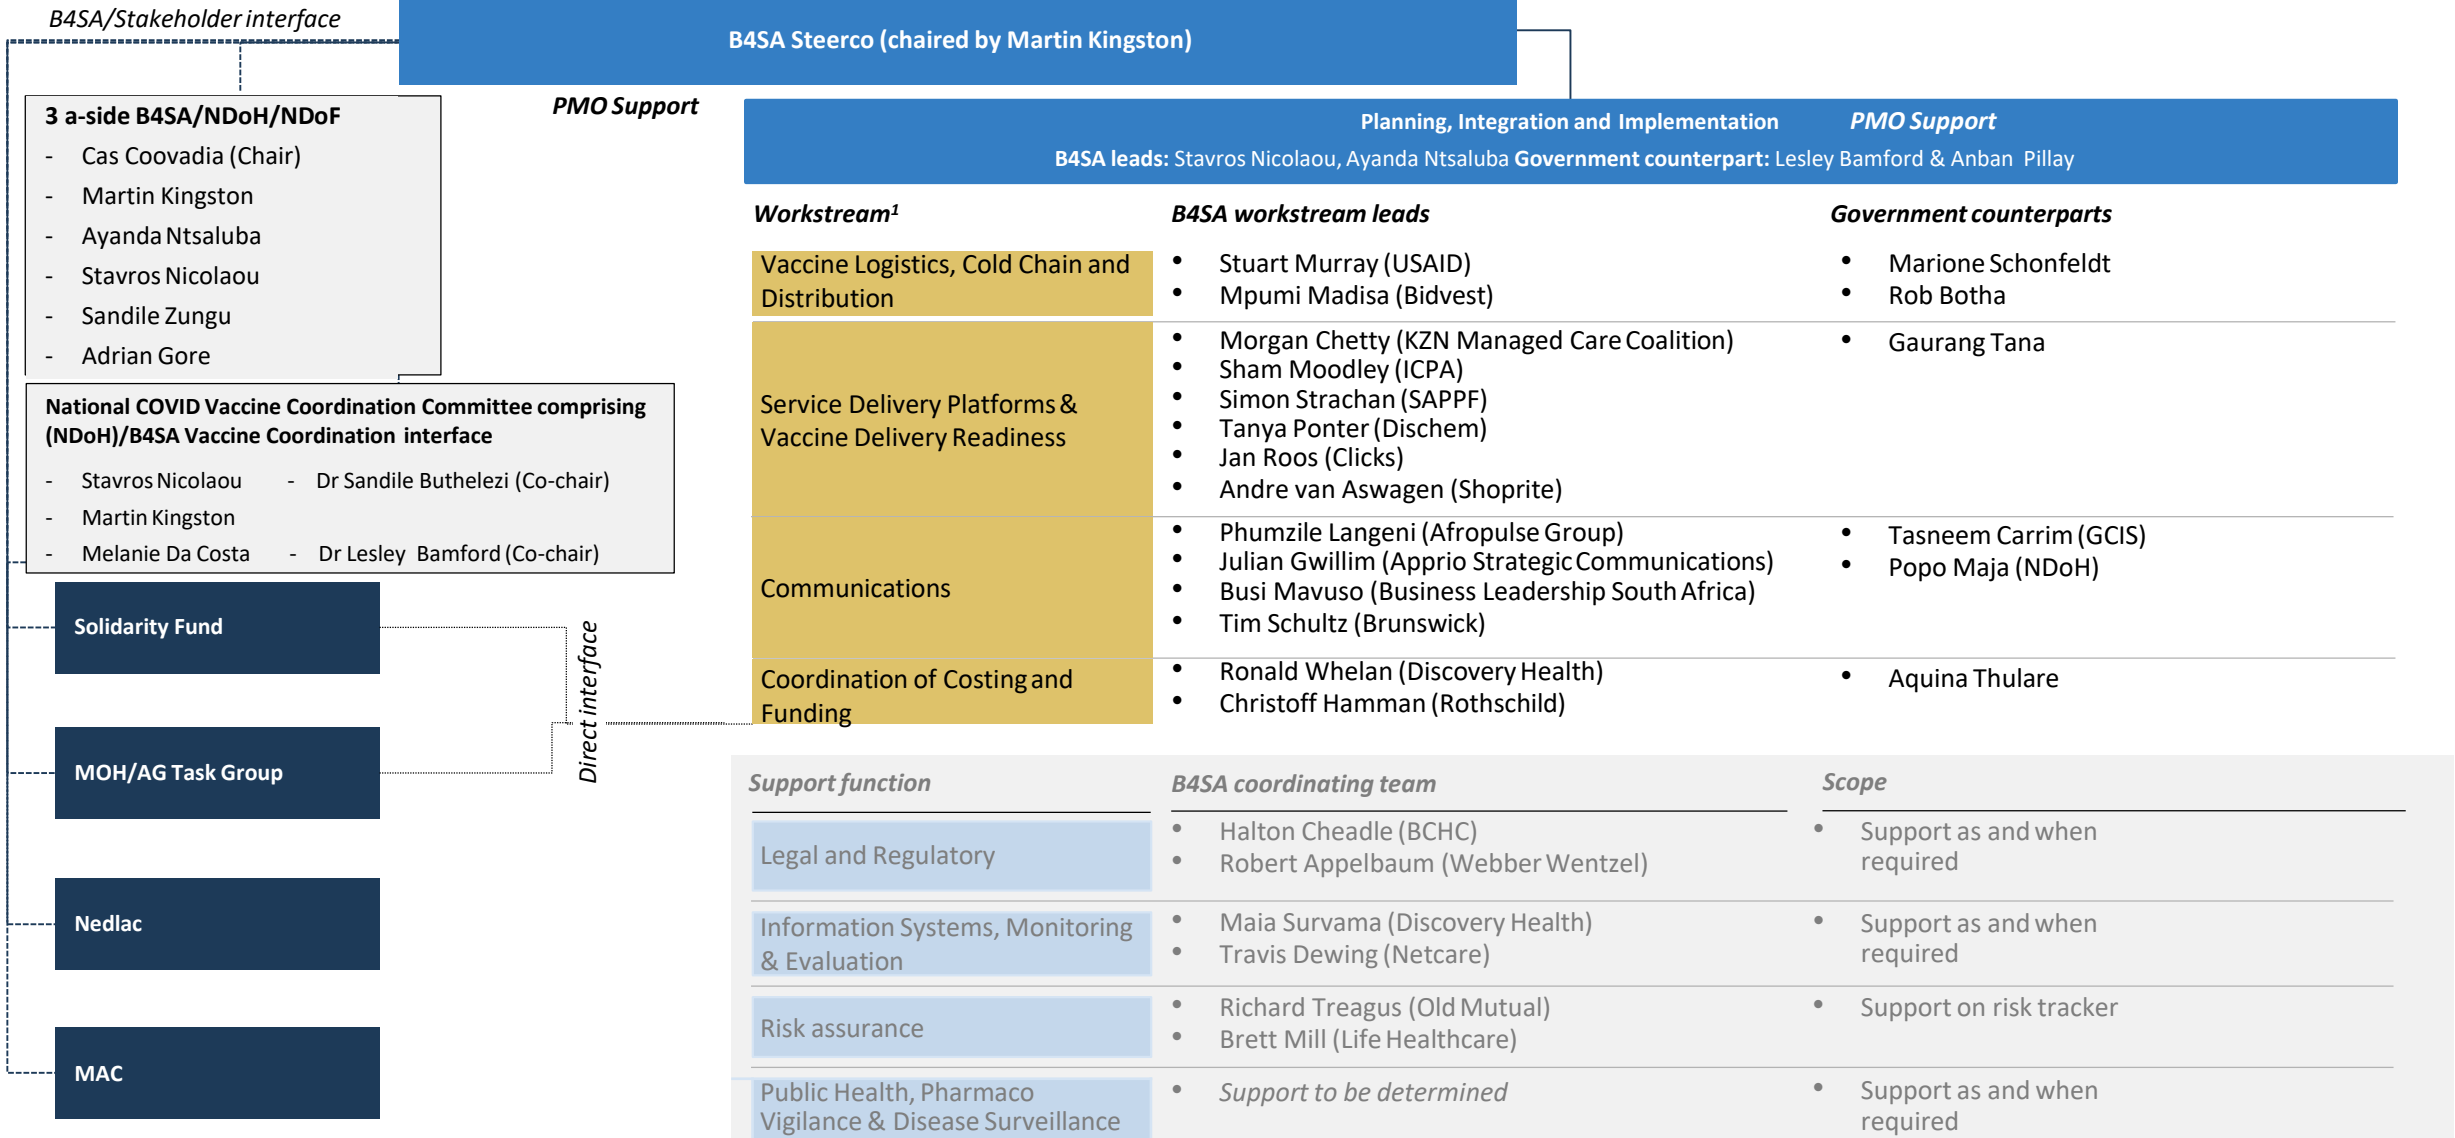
B4SA/Stakeholder interface

B4SA Steerco (chaired by Martin Kingston)

PMO Support

3 a-side B4SA/NDoH/NDoF
- Cas Coovadia (Chair)
- Martin Kingston
- Ayanda Ntsaluba
- Stavros Nicolaou
- Sandile Zungu
- Adrian Gore

National COVID Vaccine Coordination Committee comprising (NDoH)/B4SA Vaccine Coordination interface
- Stavros Nicolaou
- Martin Kingston
- Melanie Da Costa
- Dr Sandile Buthelezi (Co-chair)
- Dr Lesley Bamford (Co-chair)

Solidarity Fund

MOH/AG Task Group

Nedlac

MAC

Direct interface

Planning, Integration and Implementation PMO Support
B4SA leads: Stavros Nicolaou, Ayanda Ntsaluba Government counterpart: Lesley Bamford & Anban Pillay

| Workstream¹ | B4SA workstream leads | Government counterparts |
|---|---|---|
| Vaccine Logistics, Cold Chain and Distribution | • Stuart Murray (USAID) • Mpumi Madisa (Bidvest) | • Marione Schonfeldt • Rob Botha |
| Service Delivery Platforms & Vaccine Delivery Readiness | • Morgan Chetty (KZN Managed Care Coalition) • Sham Moodley (ICPA) • Simon Strachan (SAPPF) • Tanya Ponter (Dischem) • Jan Roos (Clicks) • Andre van Aswagen (Shoprite) | • Gaurang Tana |
| Communications | • Phumzile Langeni (Afropulse Group) • Julian Gwillim (Apprio Strategic Communications) • Busi Mavuso (Business Leadership South Africa) • Tim Schultz (Brunswick) | • Tasneem Carrim (GCIS) • Popo Maja (NDoH) |
| Coordination of Costing and Funding | • Ronald Whelan (Discovery Health) • Christoff Hamman (Rothschild) | • Aquina Thulare |

| Support function | B4SA coordinating team | Scope |
|---|---|---|
| Legal and Regulatory | • Halton Cheadle (BCHC) • Robert Appelbaum (Webber Wentzel) | • Support as and when required |
| Information Systems, Monitoring & Evaluation | • Maia Survama (Discovery Health) • Travis Dewing (Netcare) | • Support as and when required |
| Risk assurance | • Richard Treagus (Old Mutual) • Brett Mill (Life Healthcare) | • Support on risk tracker |
| Public Health, Pharmaco Vigilance & Disease Surveillance | • Support to be determined | • Support as and when required |